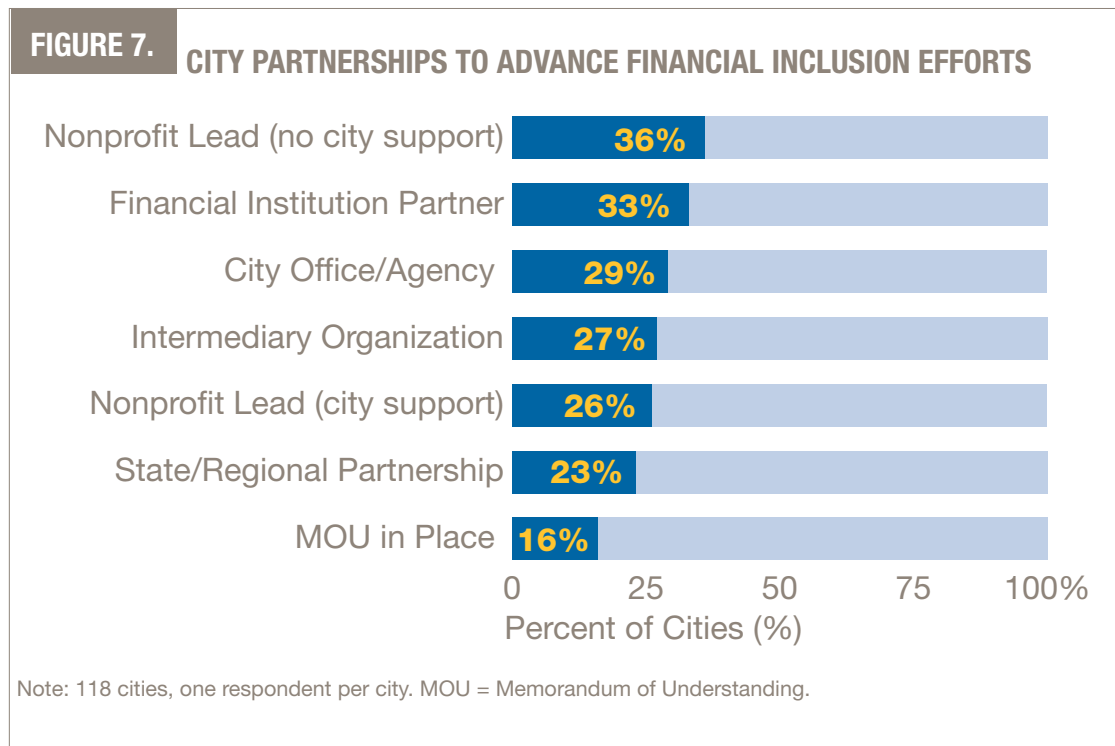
FIGURE 7. CITY PARTNERSHIPS TO ADVANCE FINANCIAL INCLUSION EFFORTS

Nonprofit Lead (no city support) 36%
Financial Institution Partner 33%
City Office/Agency 29%
Intermediary Organization 27%
Nonprofit Lead (city support) 26%
State/Regional Partnership 23%
MOU in Place 16%

0 25 50 75 100%
Percent of Cities (%)

Note: 118 cities, one respondent per city. MOU = Memorandum of Understanding.